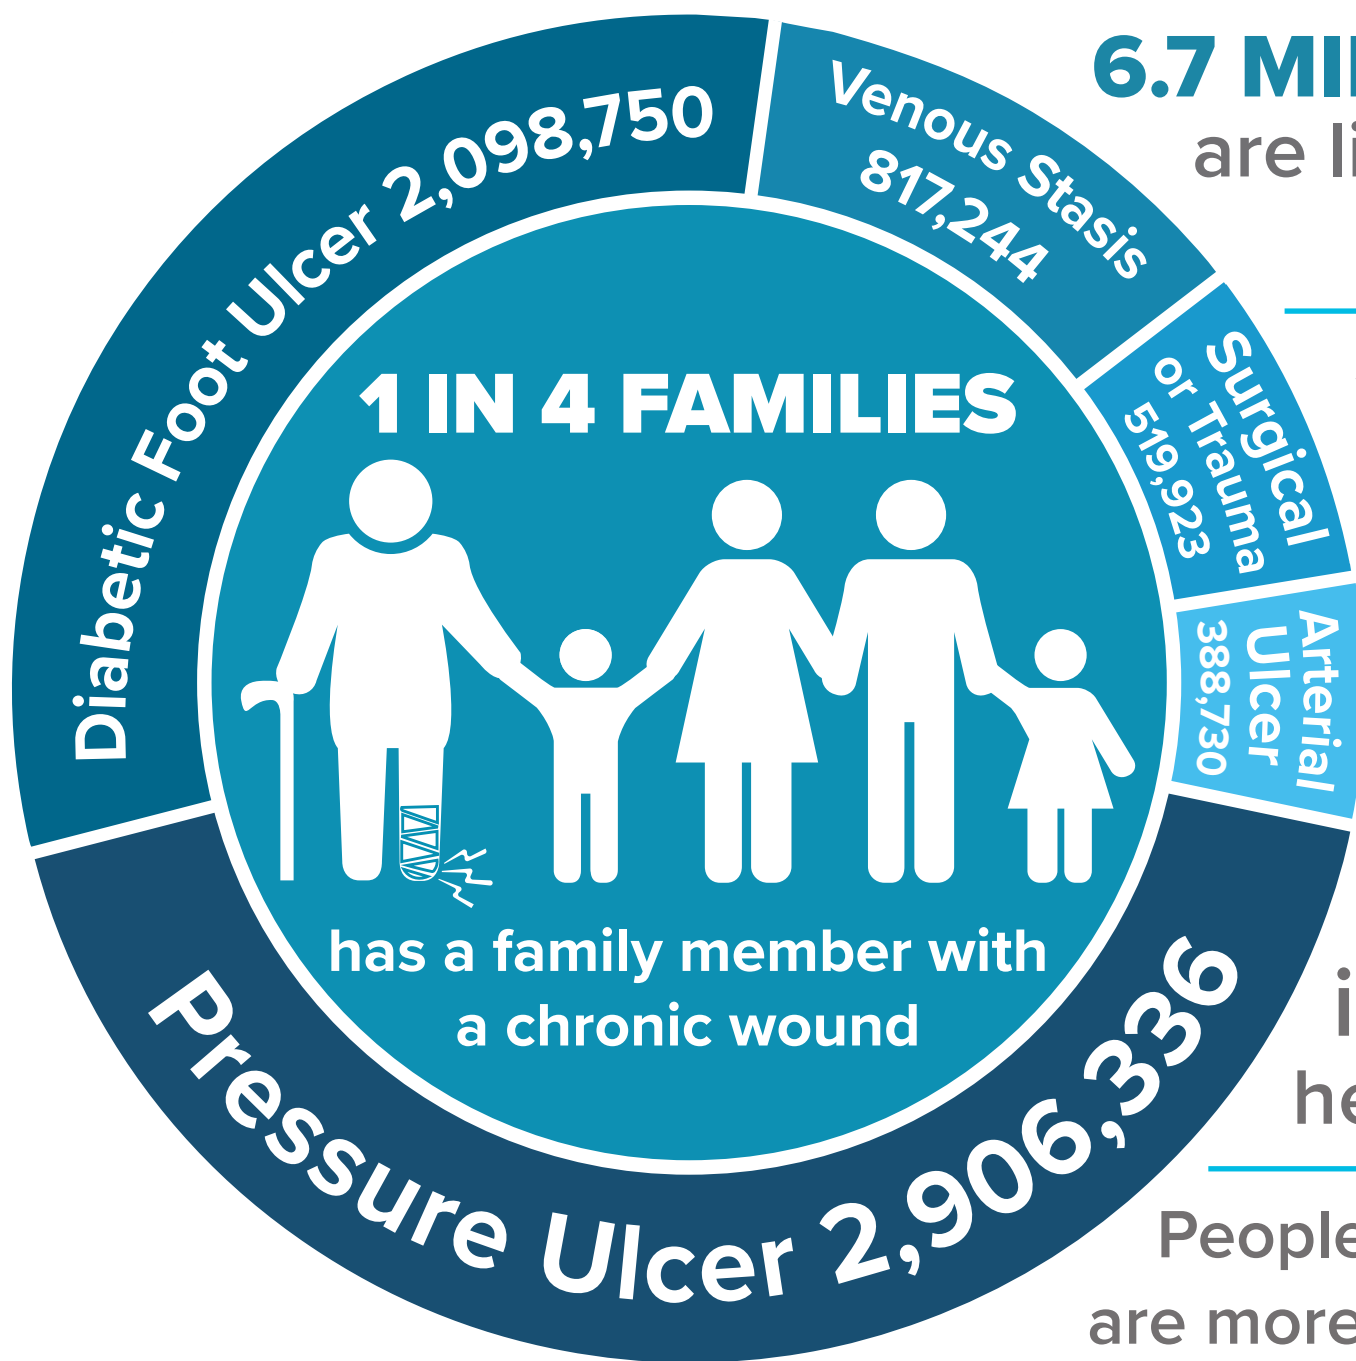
Diabetic Foot Ulcer 2,098,750

Venous Stasis 817,244

Surgical or Trauma 519,923

Arterial Ulcer 388,730

Pressure Ulcer 2,906,336

1 IN 4 FAMILIES

has a family member with a chronic wound

6.7 MI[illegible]

are li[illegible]

i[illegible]

he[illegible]

People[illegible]

are more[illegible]